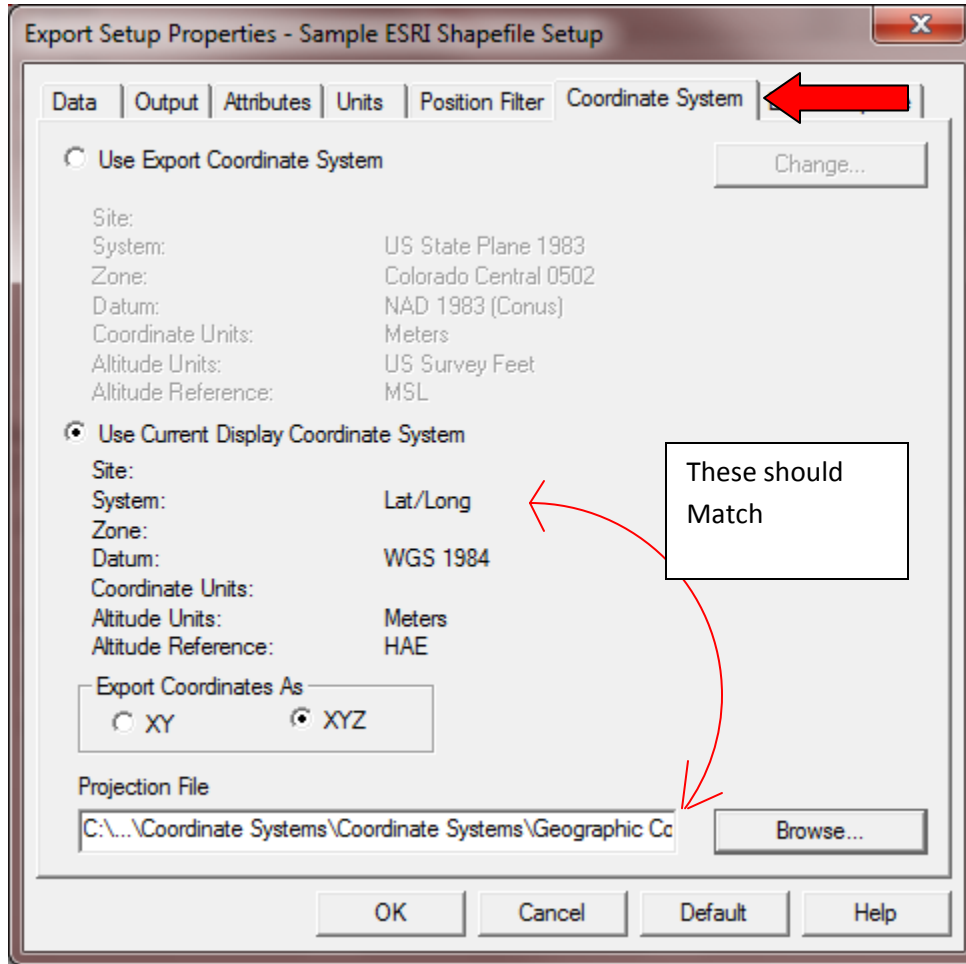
Export Setup Properties - Sample ESRI Shapefile Setup

X

Data | Output | Attributes | Units | Position Filter | Coordinate System | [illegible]

Use Export Coordinate System

Change...

Site:
System: US State Plane 1983
Zone: Colorado Central 0502
Datum: NAD 1983 (Conus)
Coordinate Units: Meters
Altitude Units: US Survey Feet
Altitude Reference: MSL

Use Current Display Coordinate System

Site:
System: Lat/Long
Zone:
Datum: WGS 1984
Coordinate Units:
Altitude Units: Meters
Altitude Reference: HAE

These should Match

Export Coordinates As
XY
XYZ

Projection File
C:\...\Coordinate Systems\Coordinate Systems\Geographic Co

Browse...

OK
Cancel
Default
Help